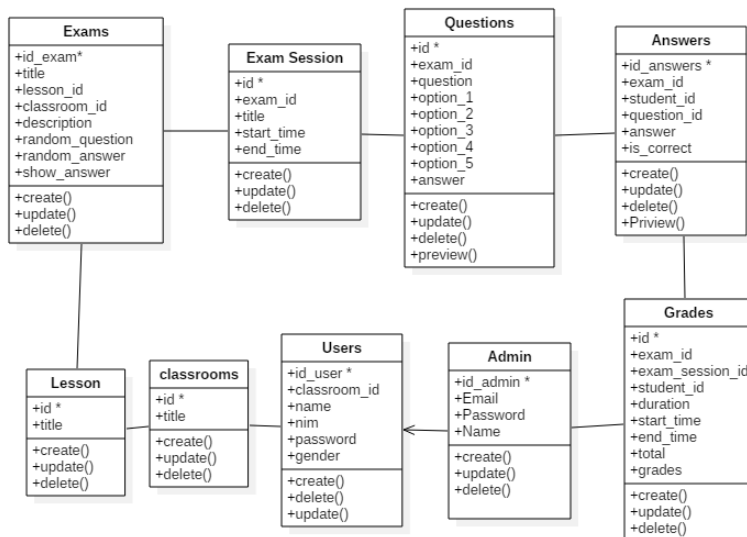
Exams
+id_exam*
+title
+lesson_id
+classroom_id
+description
+random_question
+random_answer
+show_answer
+create()
+update()
+delete()

Exam Session
+id *
+exam_id
+title
+start_time
+end_time
+create()
+update()
+delete()

Questions
+id *
+exam_id
+question
+option_1
+option_2
+option_3
+option_4
+option_5
+answer
+create()
+update()
+delete()
+preview()

Answers
+id_answers *
+exam_id
+student_id
+question_id
+answer
+is_correct
+create()
+update()
+delete()
+Priview()

Grades
+id *
+exam_id
+exam_session_id
+student_id
+duration
+start_time
+end_time
+total
+grades
+create()
+update()
+delete()

Lesson
+id *
+title
+create()
+update()
+delete()

classrooms
+id *
+title
+create()
+update()
+delete()

Users
+id_user *
+classroom_id
+name
+nim
+password
+gender
+create()
+delete()
+update()

Admin
+id_admin *
+Email
+Password
+Name
+create()
+update()
+delete()